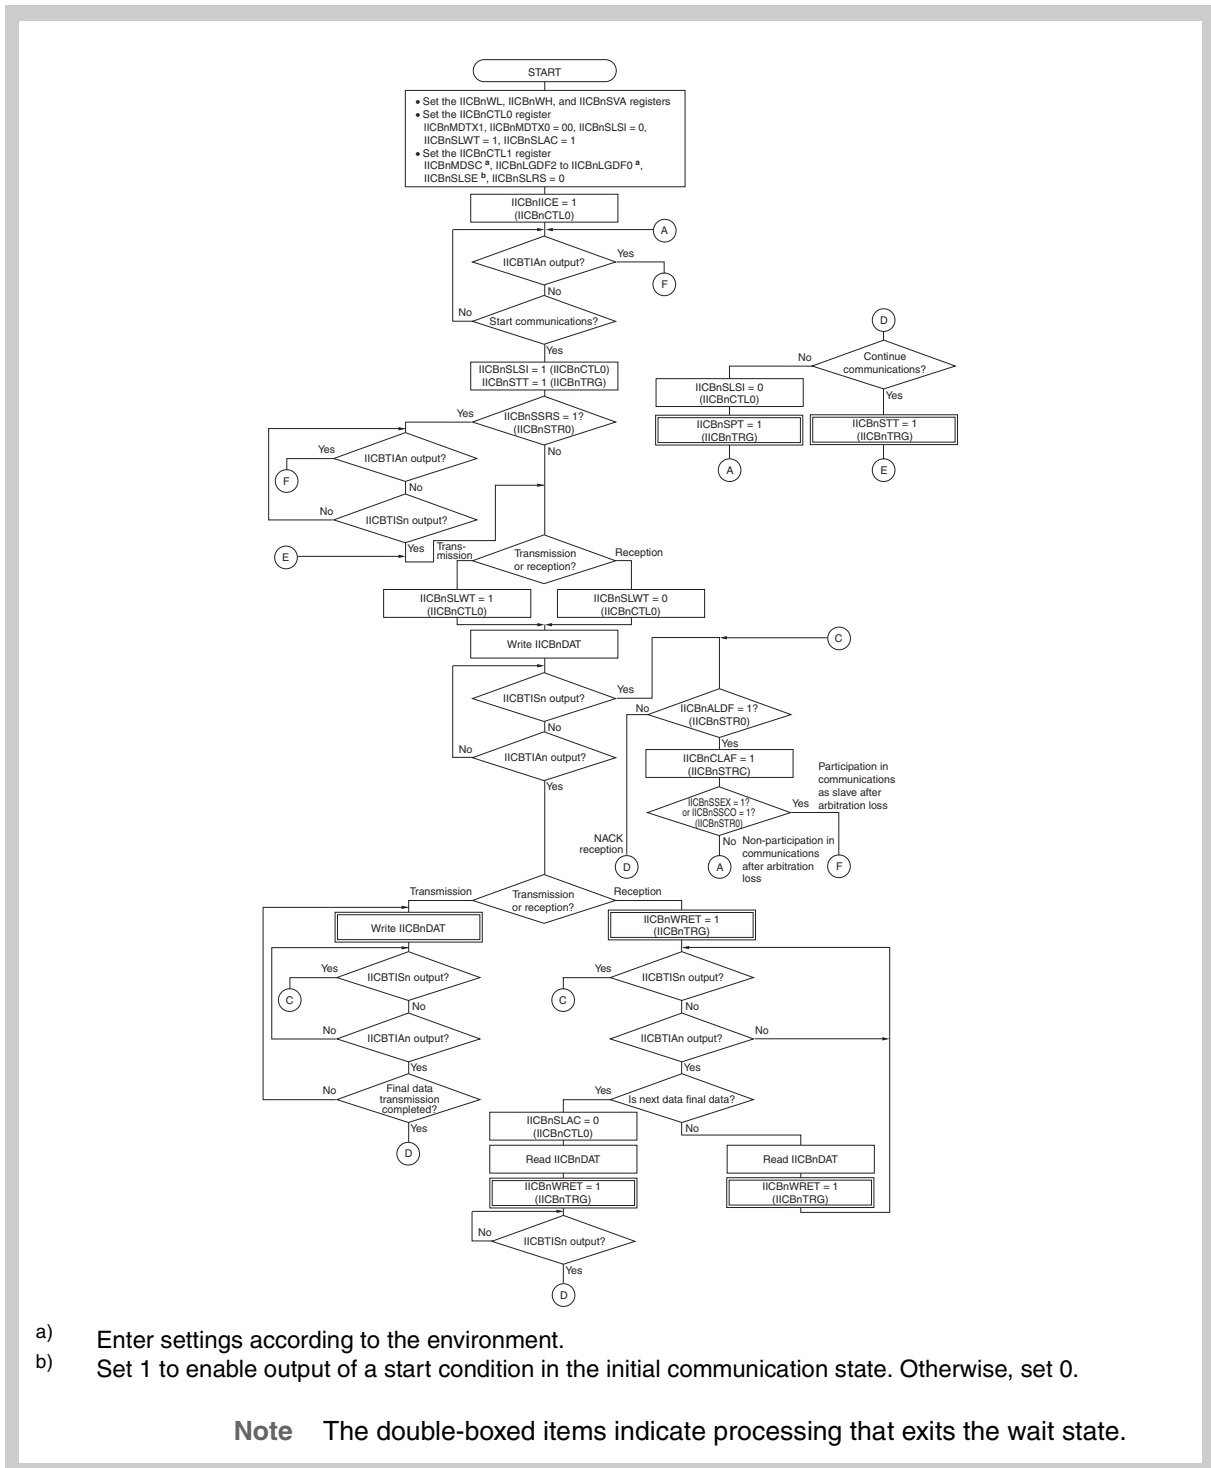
START

• Set the IICBnWL, IICBnWH, and IICBnSVA registers
• Set the IICBnCTL0 register
IICBnMDTX1, IICBnMDTX0 = 00, IICBnSLSI = 0, IICBnSLWT = 1, IICBnSLAC = 1
• Set the IICBnCTL1 register
IICBnMDSC $^a$, IICBnLGDF2 to IICBnLGDF0 $^a$, IICBnSLSE $^b$, IICBnSLRS = 0

IICBnIICE = 1
(IICBnCTL0)

A

IICBTIAn output?
Yes
F
No

No
Start communications?
Yes

IICBnSLSI = 1 (IICBnCTL0)
IICBnSTT = 1 (IICBnTRG)

Yes
IICBnSSRS = 1?
(IICBnSTR0)
No

Yes
F
IICBTIAn output?
No

No
IICBTISn output?
Yes
E

Transmission
Transmission or reception?
Reception

IICBnSLWT = 1
(IICBnCTL0)

IICBnSLWT = 0
(IICBnCTL0)

D
No
Continue communications?
Yes

IICBnSLSI = 0
(IICBnCTL0)

IICBnSPT = 1
(IICBnTRG)

A

IICBnSTT = 1
(IICBnTRG)

E

Write IICBnDAT

C

IICBTISn output?
Yes
No

No
IICBnALDF = 1?
(IICBnSTR0)
Yes

No
IICBTIAn output?
Yes

IICBnCLAF = 1
(IICBnSTRC)

Participation in communications as slave after arbitration loss

IICBnSSEX = 1?
or IICBnSSCO = 1?
(IICBnSTR0)
Yes
No

NACK reception
D

A
Non-participation in communications after arbitration loss

F

Transmission
Transmission or reception?
Reception

Write IICBnDAT

IICBnWRET = 1
(IICBnTRG)

Yes
C
IICBTISn output?
No

No
IICBTIAn output?
Yes

No
Final data transmission completed?
Yes
D

Yes
C
IICBTISn output?

IICBTIAn output?
No
Yes

Yes
Is next data final data?
No

IICBnSLAC = 0
(IICBnCTL0)

Read IICBnDAT

IICBnWRET = 1
(IICBnTRG)

Read IICBnDAT

IICBnWRET = 1
(IICBnTRG)

No
IICBTISn output?
Yes
D

a) Enter settings according to the environment.
b) Set 1 to enable output of a start condition in the initial communication state. Otherwise, set 0.

Note The double-boxed items indicate processing that exits the wait state.